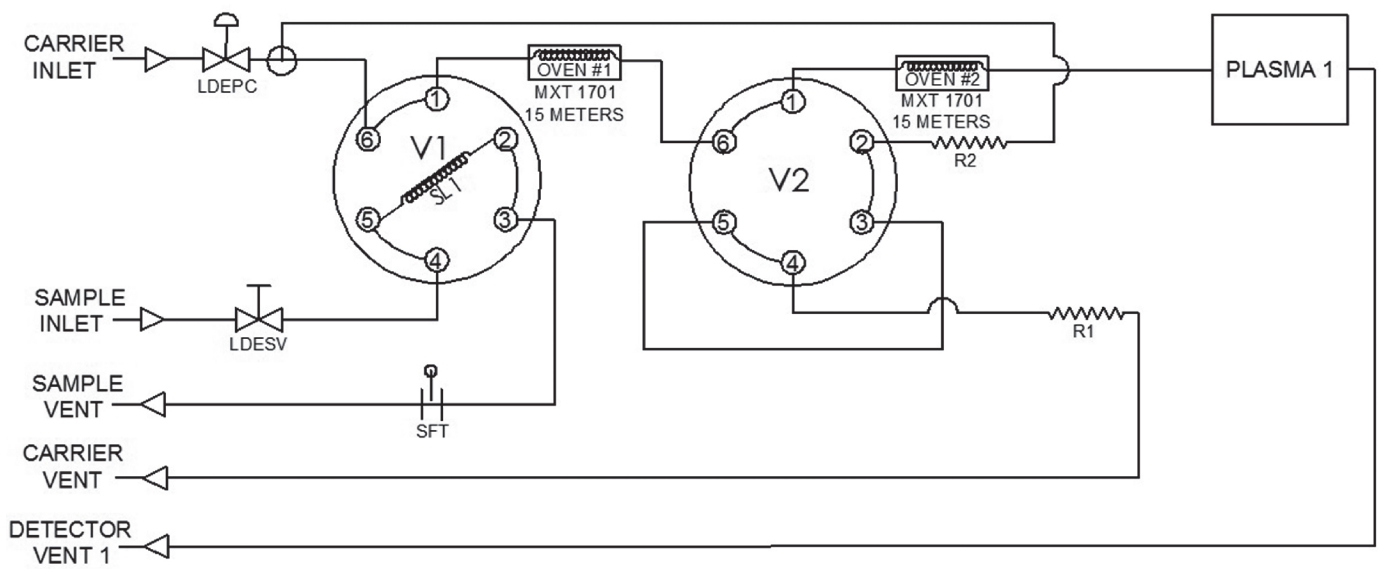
CARRIER INLET

LDEPC

OVEN #1
MXT 1701
15 METERS

OVEN #2
MXT 1701
15 METERS

PLASMA 1

V1

1
2
3
4
5
6

SL1

V2

1
2
3
4
5
6

R2

R1

SAMPLE INLET

LDESV

SAMPLE VENT

SFT

CARRIER VENT

DETECTOR VENT 1